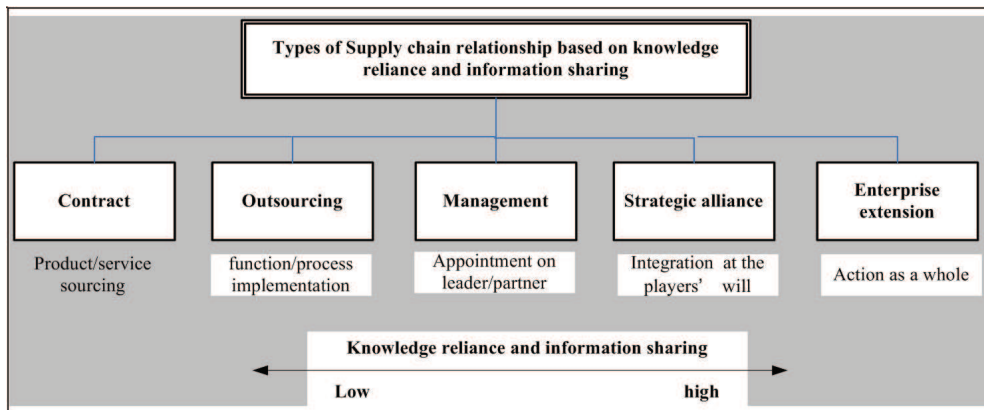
Types of Supply chain relationship based on knowledge reliance and information sharing

Contract

Product/service sourcing

Outsourcing

function/process implementation

Management

Appointment on leader/partner

Strategic alliance

Integration at the players' will

Enterprise extension

Action as a whole

Knowledge reliance and information sharing

Low

high